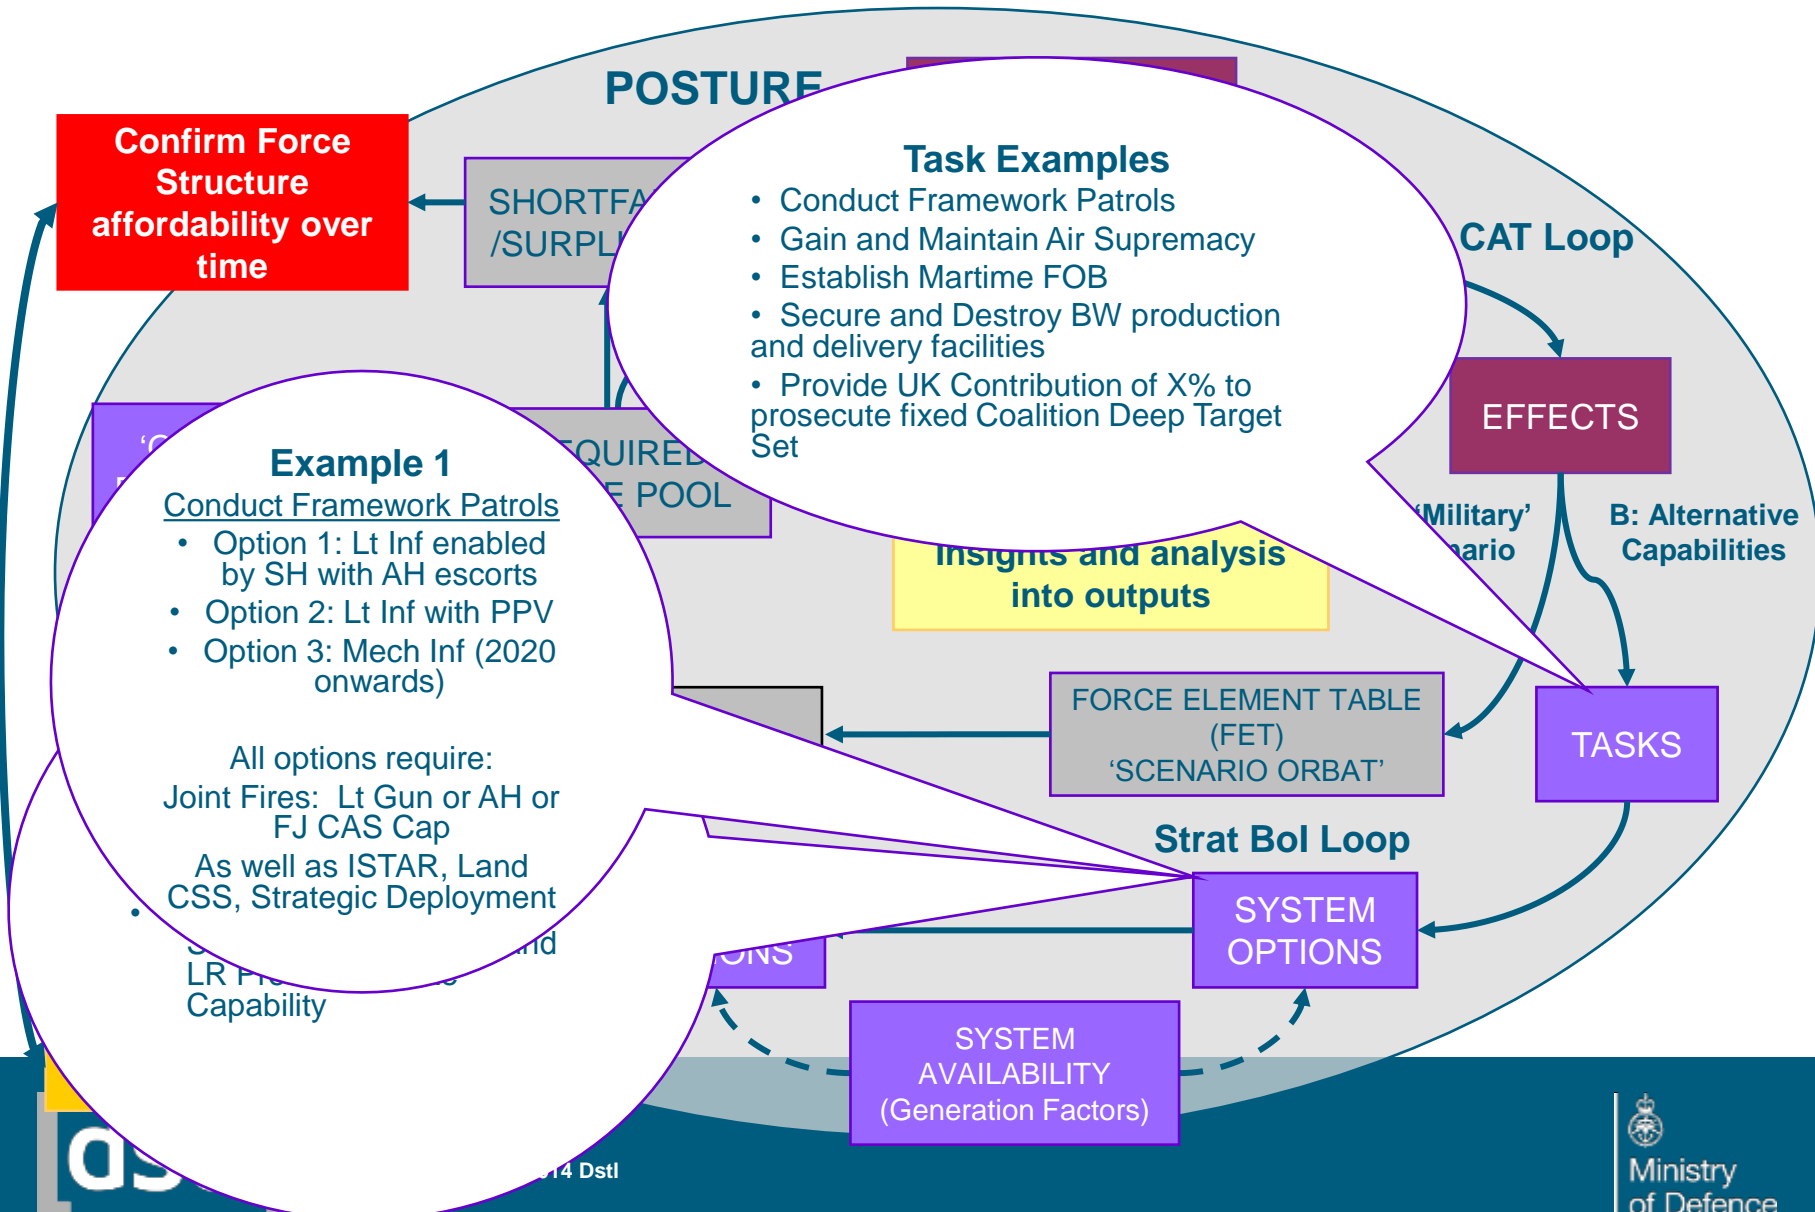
POSTURE

Confirm Force Structure affordability over time

SHORTFA
/SURPL

Task Examples
• Conduct Framework Patrols
• Gain and Maintain Air Supremacy
• Establish Martime FOB
• Secure and Destroy BW production and delivery facilities
• Provide UK Contribution of X% to prosecute fixed Coalition Deep Target Set

CAT Loop

EFFECTS

'Military'
ario

B: Alternative Capabilities

QUIRED
E POOL

Example 1
Conduct Framework Patrols
• Option 1: Lt Inf enabled by SH with AH escorts
• Option 2: Lt Inf with PPV
• Option 3: Mech Inf (2020 onwards)

All options require:
Joint Fires: Lt Gun or AH or FJ CAS Cap
As well as ISTAR, Land CSS, Strategic Deployment

Insights and analysis into outputs

FORCE ELEMENT TABLE (FET) 'SCENARIO ORBAT'

TASKS

Strat Bol Loop

SYSTEM OPTIONS

ONS

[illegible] nd
LR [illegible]
Capability

SYSTEM AVAILABILITY (Generation Factors)

14 Dstl

Ministry of Defence